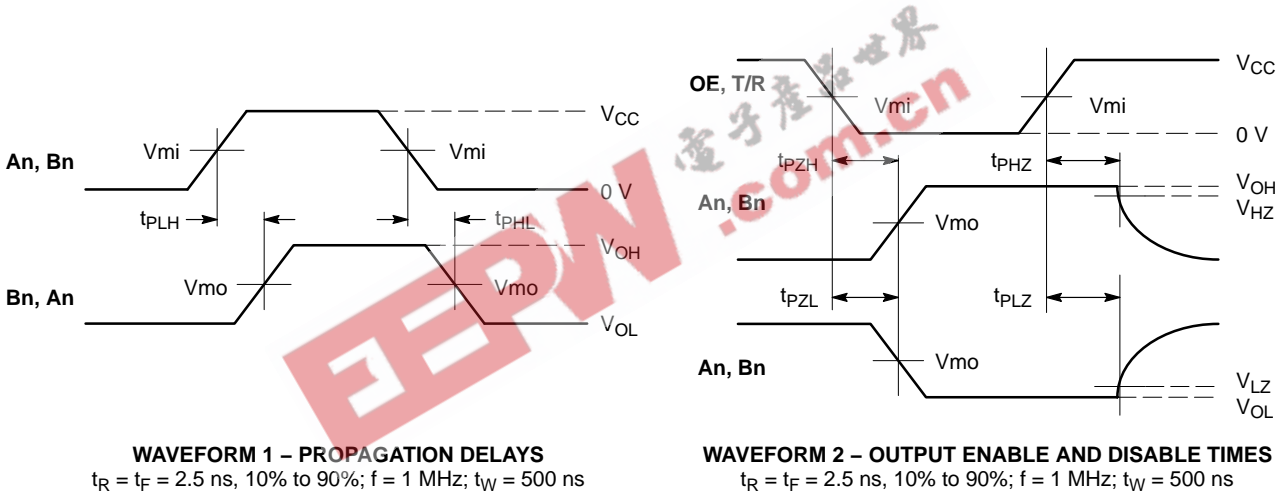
An, Bn

Vmi

Vmi

$V_{CC}$

0 V

$t_{PLH}$

$t_{PHL}$

Bn, An

Vmo

Vmo

$V_{OH}$

$V_{OL}$

WAVEFORM 1 – PROPAGATION DELAYS
$t_R = t_F = 2.5$ ns, 10% to 90%; f = 1 MHz; $t_W = 500$ ns

OE, T/R

Vmi

Vmi

$V_{CC}$

0 V

$t_{PZH}$

$t_{PHZ}$

An, Bn

Vmo

$V_{OH}$

$V_{HZ}$

$t_{PZL}$

$t_{PLZ}$

An, Bn

Vmo

$V_{LZ}$

$V_{OL}$

WAVEFORM 2 – OUTPUT ENABLE AND DISABLE TIMES
$t_R = t_F = 2.5$ ns, 10% to 90%; f = 1 MHz; $t_W = 500$ ns

电子产品世界

EEPW .com.cn